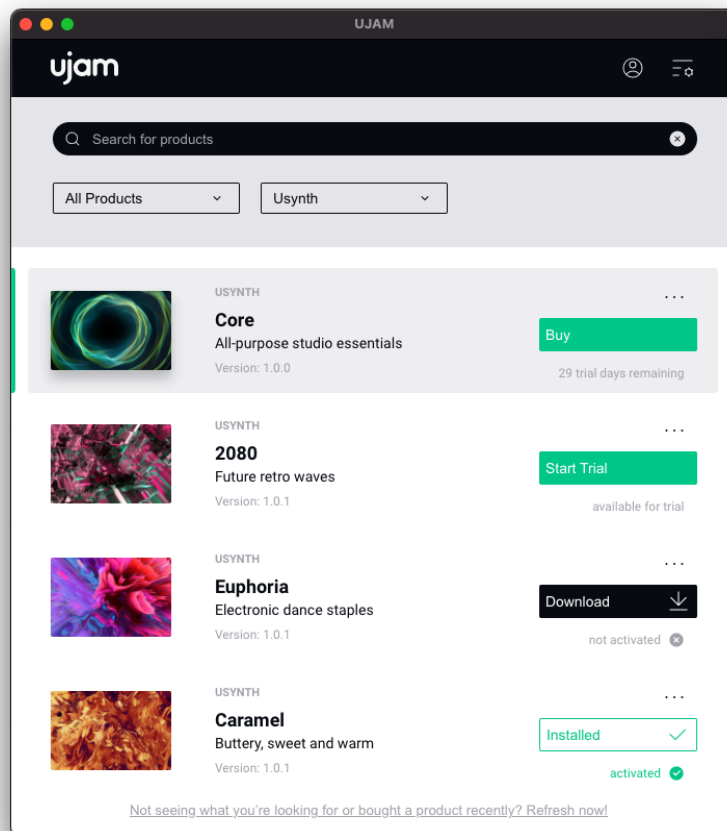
UJAM

ujam

Search for products

All Products

Usynth

USYNTH
Core
All-purpose studio essentials
Version: 1.0.0

Buy
29 trial days remaining

USYNTH
2080
Future retro waves
Version: 1.0.1

Start Trial
available for trial

USYNTH
Euphoria
Electronic dance staples
Version: 1.0.1

Download
not activated

USYNTH
Caramel
Buttery, sweet and warm
Version: 1.0.1

Installed
activated

Not seeing what you're looking for or bought a product recently? Refresh now!